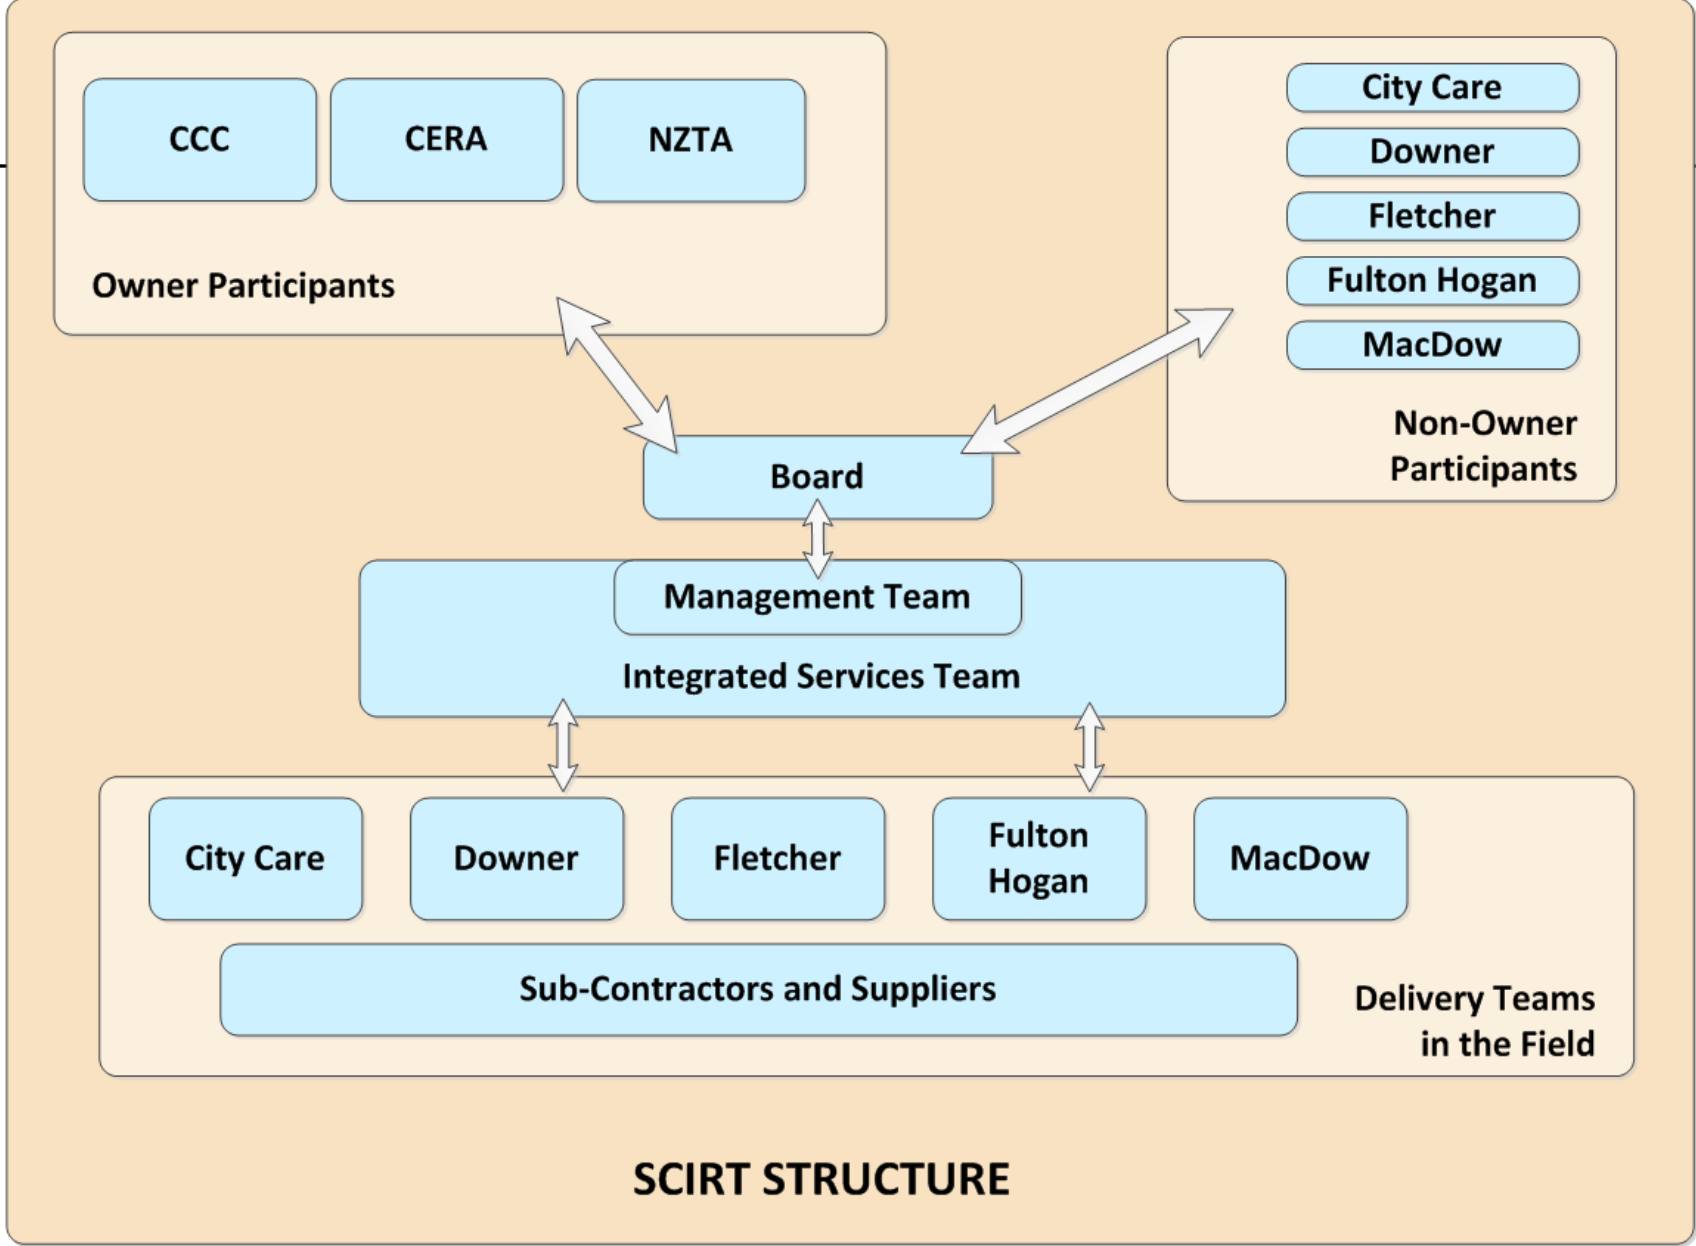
CCC
CERA
NZTA
Owner Participants

City Care
Downer
Fletcher
Fulton Hogan
MacDow
Non-Owner Participants

Board

Management Team
Integrated Services Team

City Care
Downer
Fletcher
Fulton Hogan
MacDow
Sub-Contractors and Suppliers
Delivery Teams in the Field

SCIRT STRUCTURE